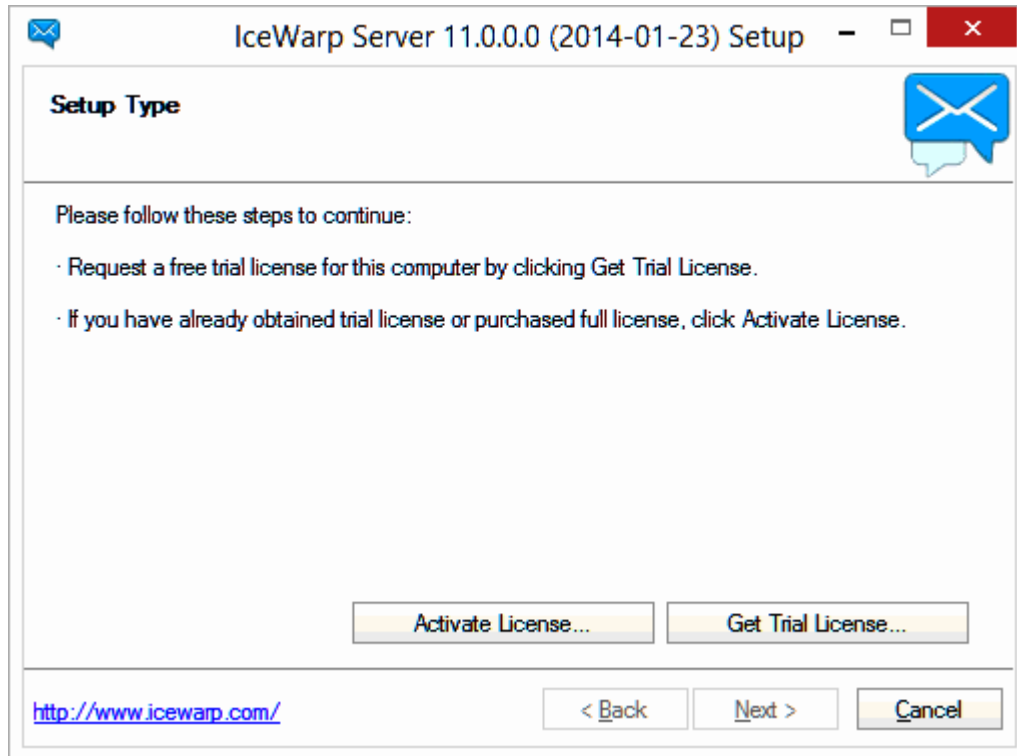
IceWarp Server 11.0.0.0 (2014-01-23) Setup

Setup Type

Please follow these steps to continue:

· Request a free trial license for this computer by clicking Get Trial License.

· If you have already obtained trial license or purchased full license, click Activate License.

Activate License...

Get Trial License...

http://www.icewarp.com/

< Back

Next >

Cancel